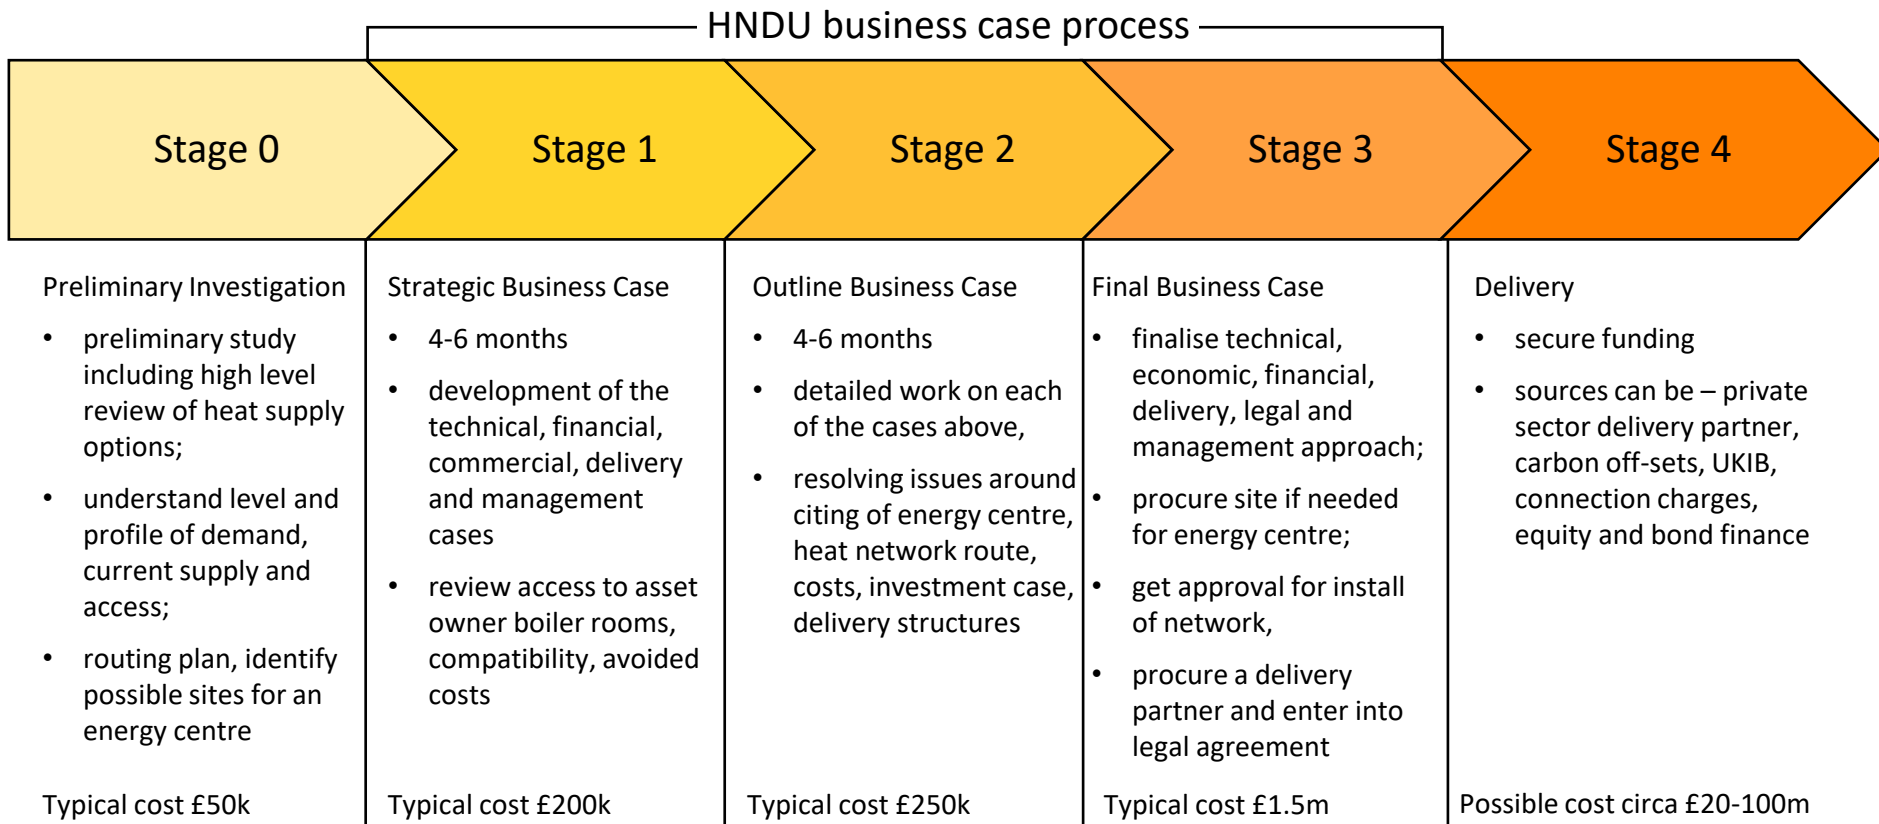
HNDU business case process

Stage 0

Stage 1

Stage 2

Stage 3

Stage 4

Preliminary Investigation

- preliminary study including high level review of heat supply options;
- understand level and profile of demand, current supply and access;
- routing plan, identify possible sites for an energy centre

Typical cost £50k

Strategic Business Case

- 4-6 months
- development of the technical, financial, commercial, delivery and management cases
- review access to asset owner boiler rooms, compatibility, avoided costs

Typical cost £200k

Outline Business Case

- 4-6 months
- detailed work on each of the cases above,
- resolving issues around citing of energy centre, heat network route, costs, investment case, delivery structures

Typical cost £250k

Final Business Case

- finalise technical, economic, financial, delivery, legal and management approach;
- procure site if needed for energy centre;
- get approval for install of network,
- procure a delivery partner and enter into legal agreement

Typical cost £1.5m

Delivery

- secure funding
- sources can be – private sector delivery partner, carbon off-sets, UKIB, connection charges, equity and bond finance

Possible cost circa £20-100m